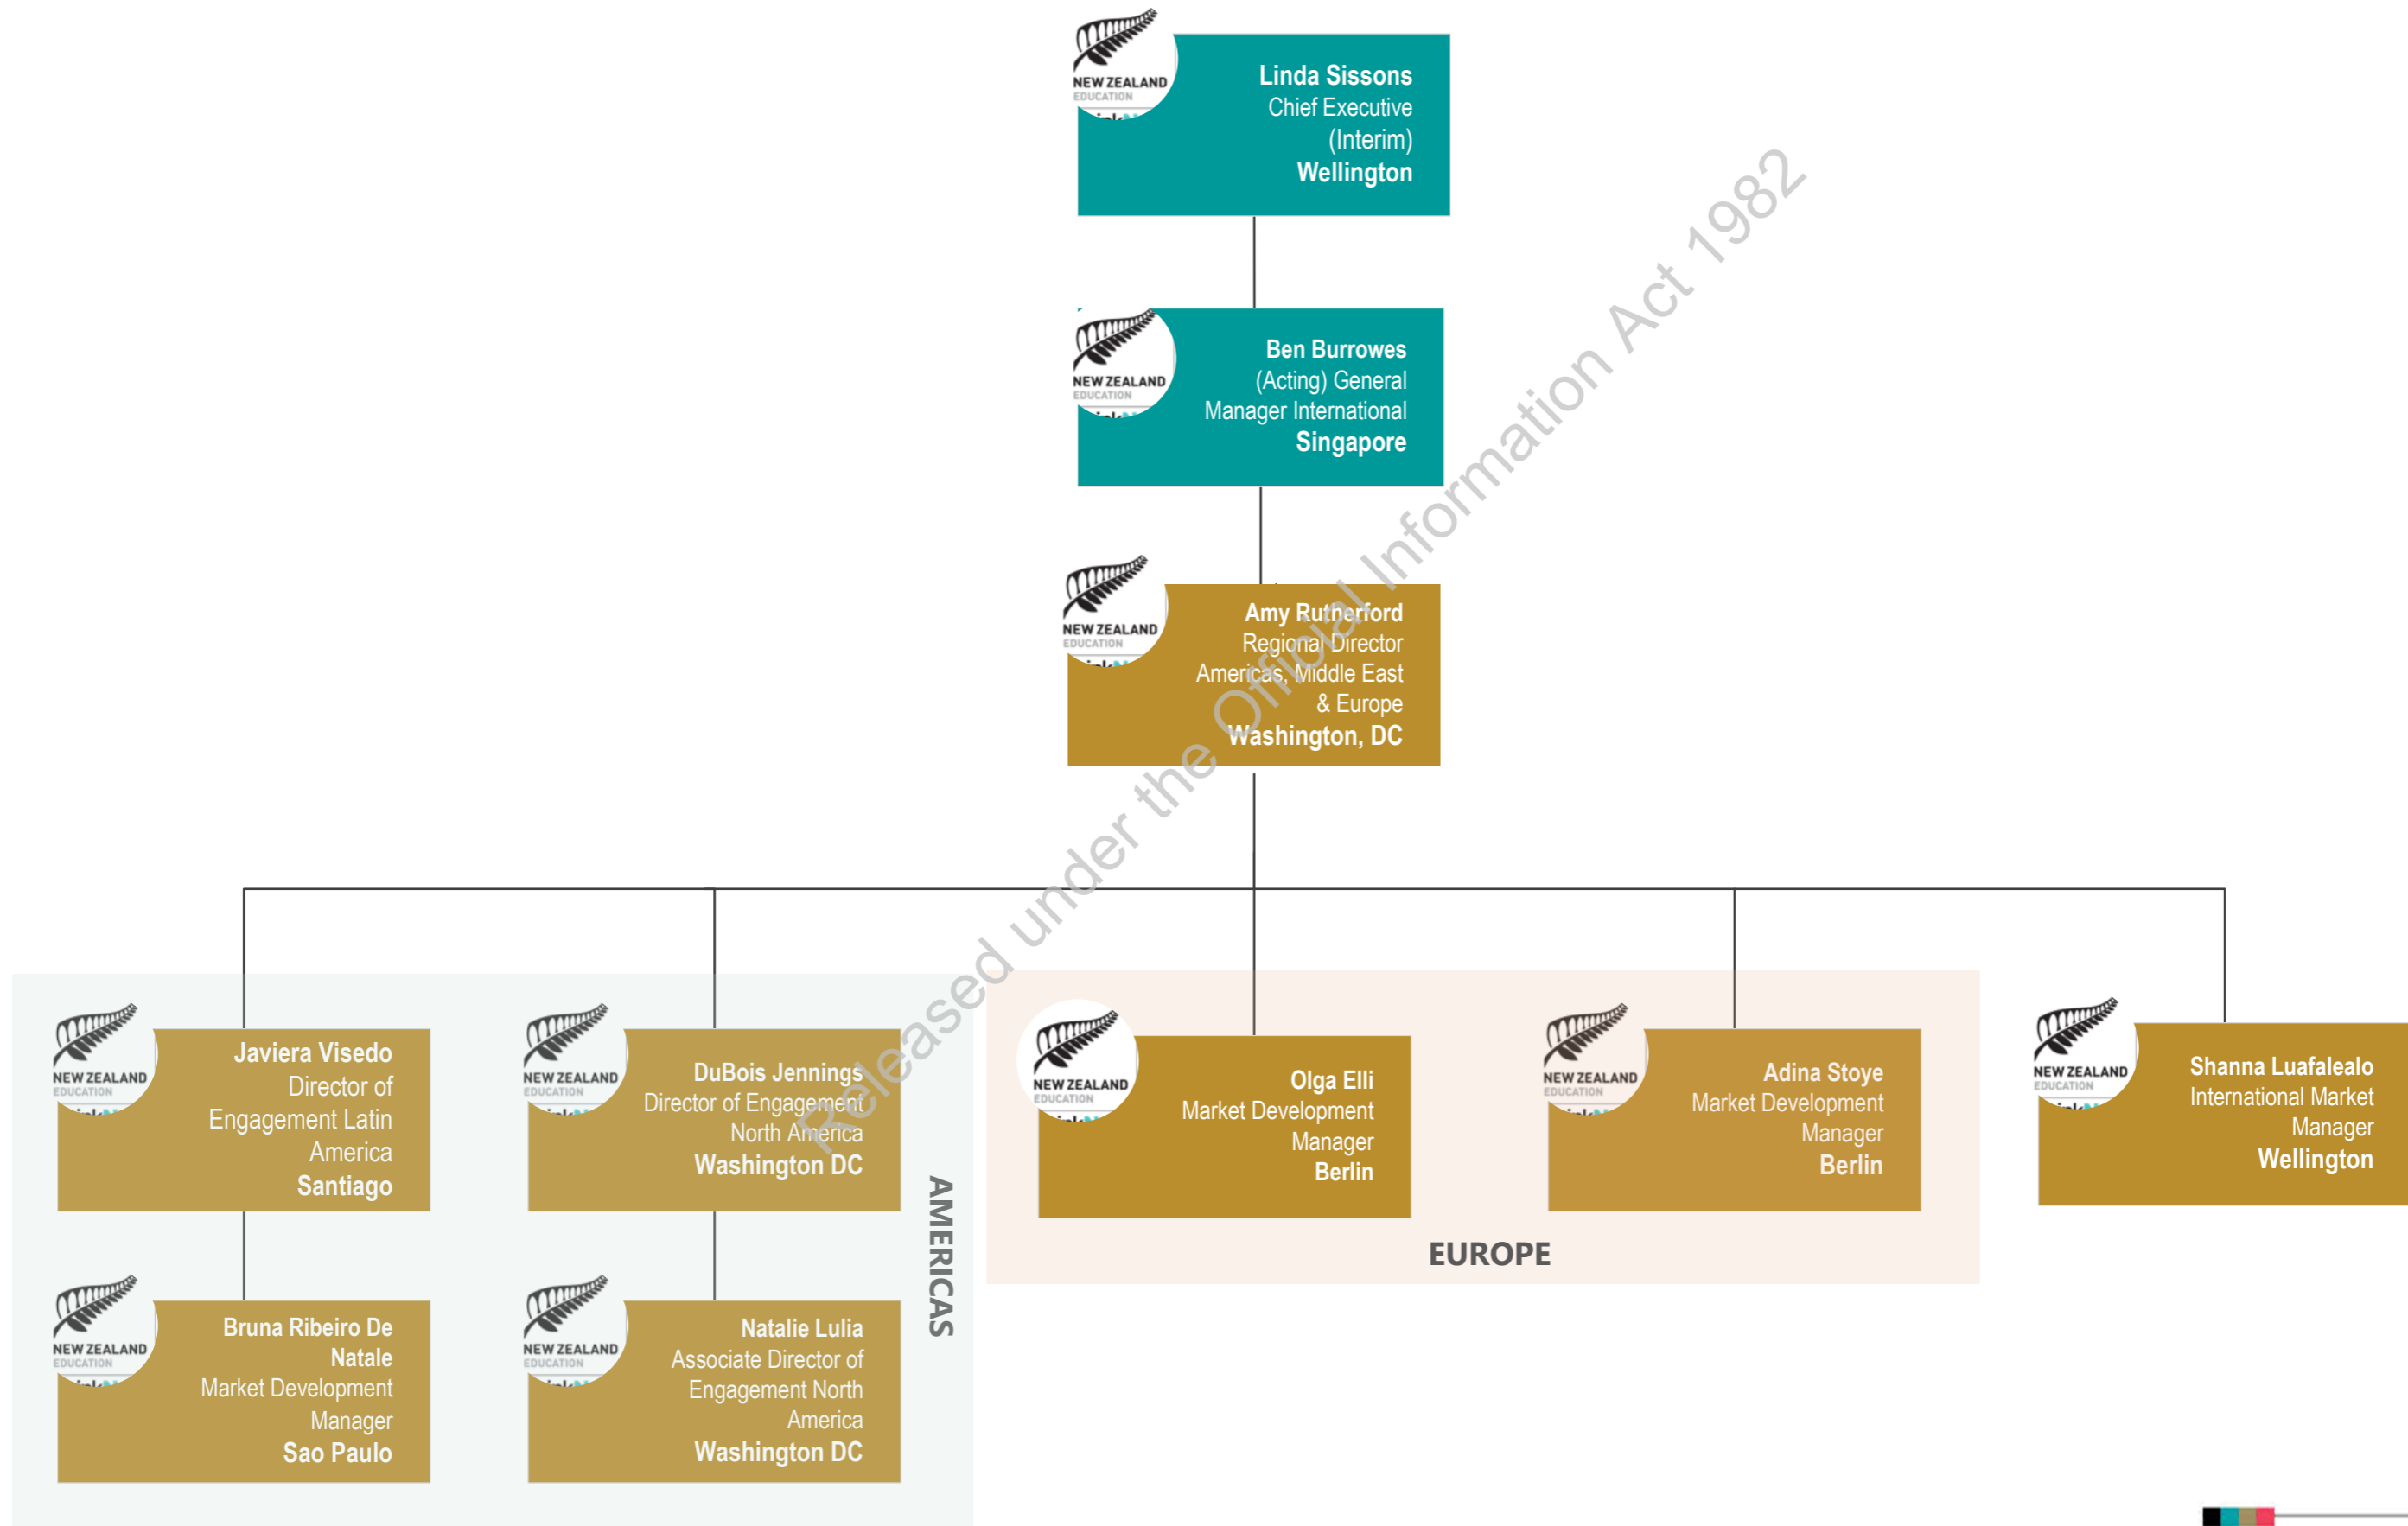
NEW ZEALAND EDUCATION

Linda Sissons
Chief Executive (Interim)
Wellington

NEW ZEALAND EDUCATION

Ben Burrowes
(Acting) General Manager International
Singapore

NEW ZEALAND EDUCATION

Amy Rutherford
Regional Director Americas, Middle East & Europe
Washington, DC

NEW ZEALAND EDUCATION

Javiera Visedo
Director of Engagement Latin America
Santiago

NEW ZEALAND EDUCATION

DuBois Jennings
Director of Engagement North America
Washington DC

NEW ZEALAND EDUCATION

Olga Elli
Market Development Manager
Berlin

NEW ZEALAND EDUCATION

Adina Stoye
Market Development Manager
Berlin

NEW ZEALAND EDUCATION

Shanna Luafalealo
International Market Manager
Wellington

NEW ZEALAND EDUCATION

Bruna Ribeiro De Natale
Market Development Manager
Sao Paulo

NEW ZEALAND EDUCATION

Natalie Lulia
Associate Director of Engagement North America
Washington DC

AMERICAS

EUROPE

Released under the Official Information Act 1982